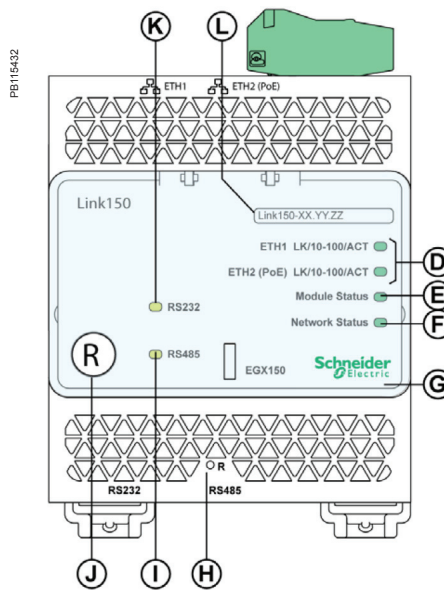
PB115432

K

L

ETH1

ETH2 (PoE)

Link150

Link150-XX.YY.ZZ

ETH1 LK/10-100/ACT

ETH2 (PoE) LK/10-100/ACT

D

Module Status

E

Network Status

F

RS232

R

RS485

EGX150

Schneider Electric

G

R

RS232

RS485

J

I

H